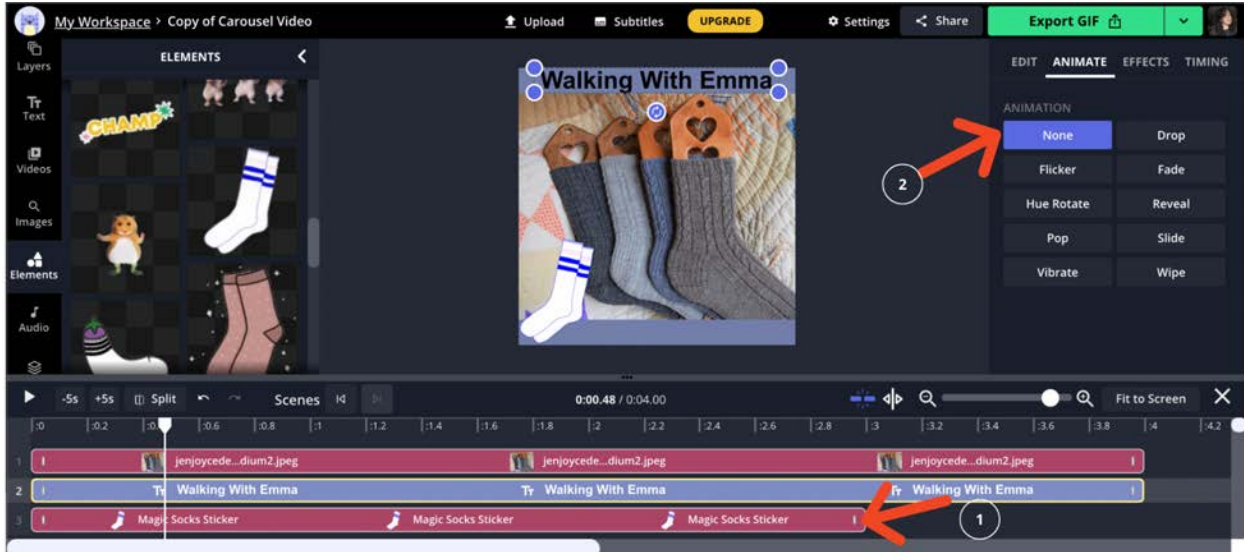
My Workspace > Copy of Carousel Video

Upload Subtitles UPGRADE Settings Share Export GIF

Layers
Text
Videos
Images
Elements
Audio

ELEMENTS

CHAMP

Walking With Emma

EDIT ANIMATE EFFECTS TIMING

ANIMATION

| None | Drop |
|---|---|
| Flicker | Fade |
| Hue Rotate | Reveal |
| Pop | Slide |
| Vibrate | Wipe |

2

-5s +5s Split Scenes 0:00.48 / 0:04.00 Fit to Screen

:0 :0.2 :0.4 :0.6 :0.8 :1 :1.2 :1.4 :1.6 :1.8 :2 :2.2 :2.4 :2.6 :2.8 :3 :3.2 :3.4 :3.6 :3.8 :4 :4.2

1 jenjoycede...dium2.jpeg jenjoycede...dium2.jpeg jenjoycede...dium2.jpeg
2 Walking With Emma Walking With Emma Walking With Emma
3 Magic Socks Sticker Magic Socks Sticker Magic Socks Sticker

1